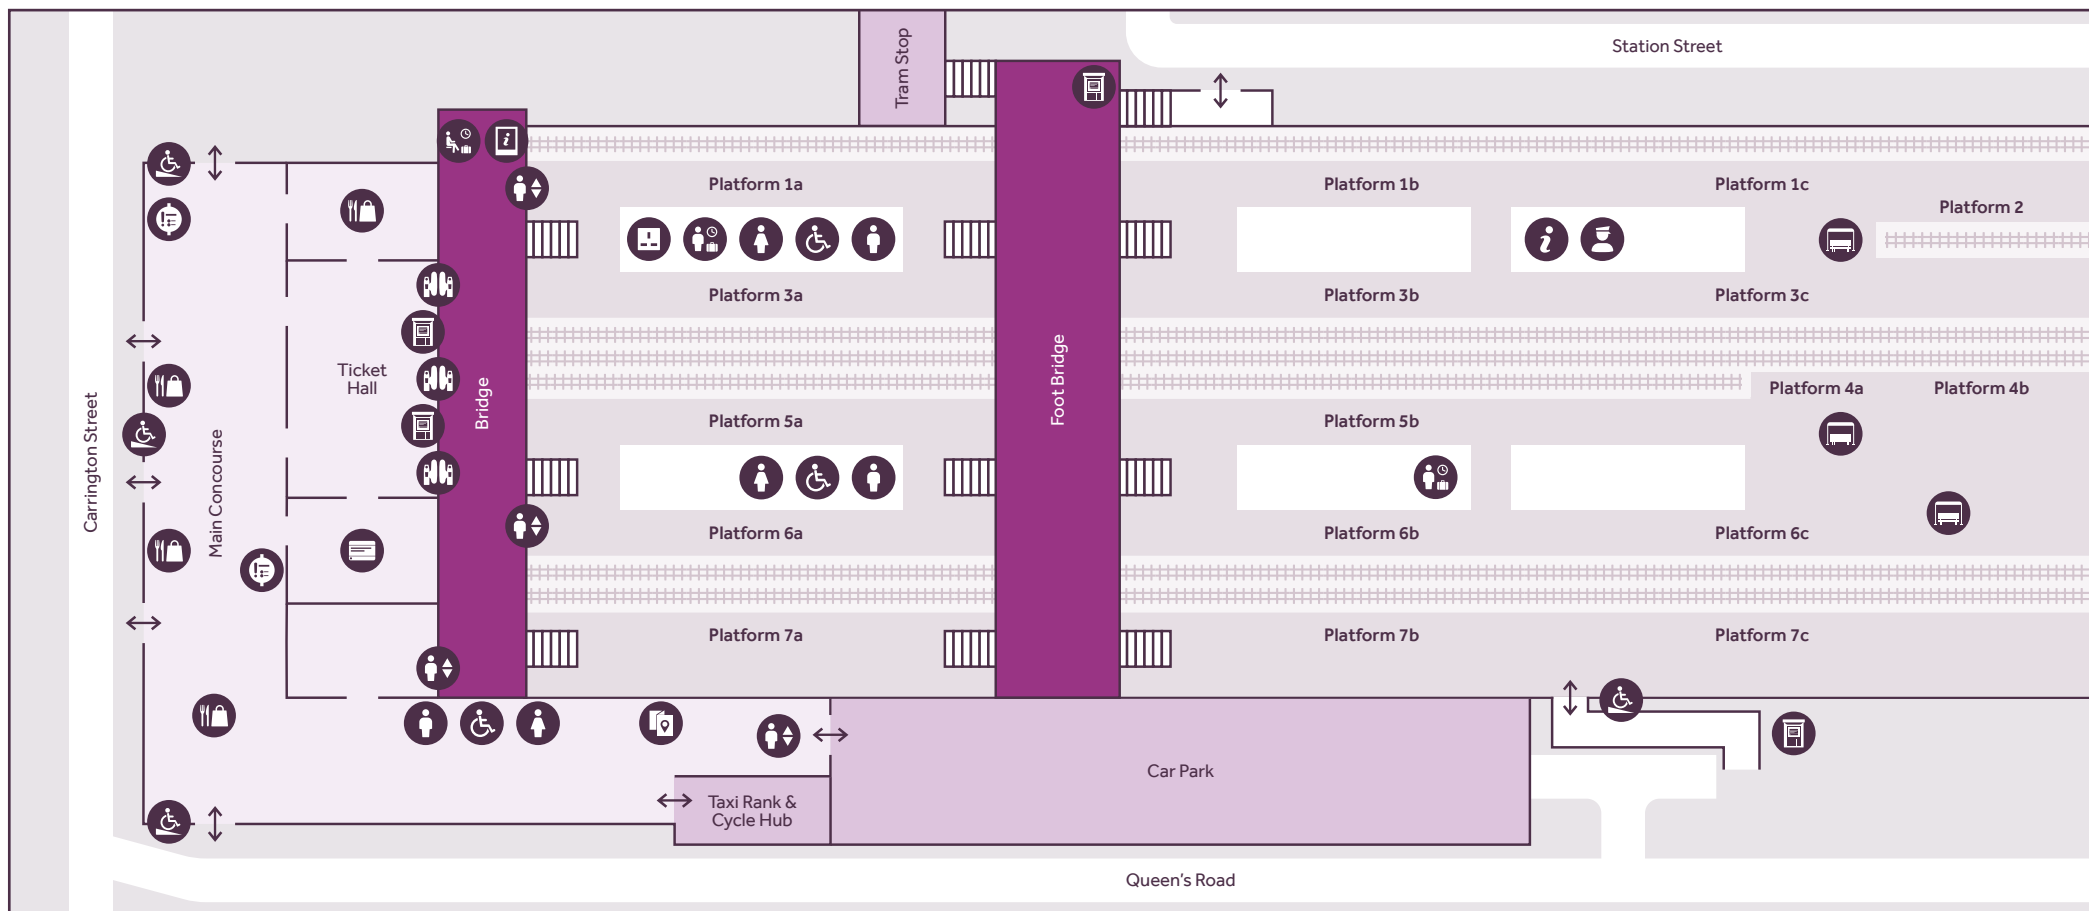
Station Street

Tram Stop

Platform 1a

Platform 1b

Platform 1c

Platform 2

Platform 3a

Platform 3b

Platform 3c

Ticket Hall

Bridge

Foot Bridge

Platform 4a

Platform 4b

Platform 5a

Platform 5b

Carrington Street

Main Concourse

Platform 6a

Platform 6b

Platform 6c

Platform 7a

Platform 7b

Platform 7c

Car Park

Taxi Rank & Cycle Hub

Queen's Road